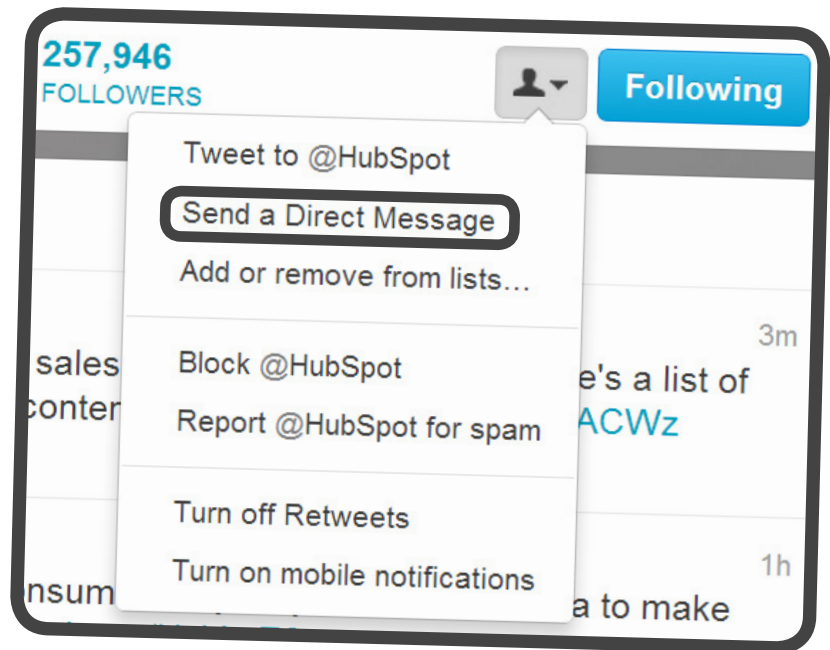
257,946
FOLLOWERS

Following

Tweet to @HubSpot
Send a Direct Message
Add or remove from lists...

Block @HubSpot
Report @HubSpot for spam

Turn off Retweets
Turn on mobile notifications

3m
sales
conter
e's a list of
ACWz

1h
nsum
a to make